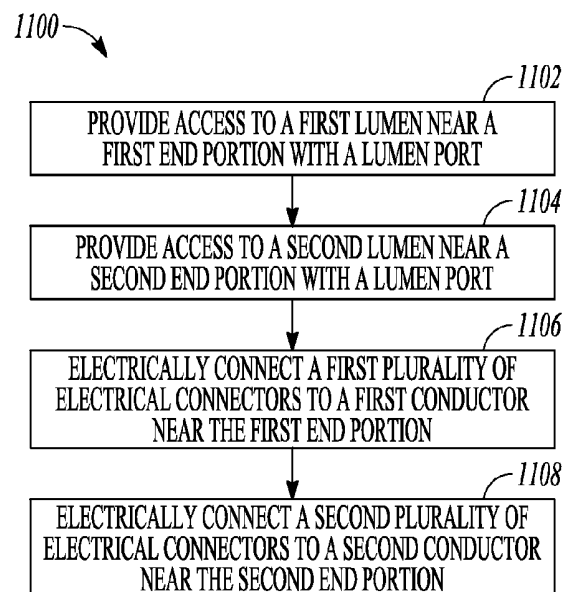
1100

1102

PROVIDE ACCESS TO A FIRST LUMEN NEAR A FIRST END PORTION WITH A LUMEN PORT

1104

PROVIDE ACCESS TO A SECOND LUMEN NEAR A SECOND END PORTION WITH A LUMEN PORT

1106

ELECTRICALLY CONNECT A FIRST PLURALITY OF ELECTRICAL CONNECTORS TO A FIRST CONDUCTOR NEAR THE FIRST END PORTION

1108

ELECTRICALLY CONNECT A SECOND PLURALITY OF ELECTRICAL CONNECTORS TO A SECOND CONDUCTOR NEAR THE SECOND END PORTION